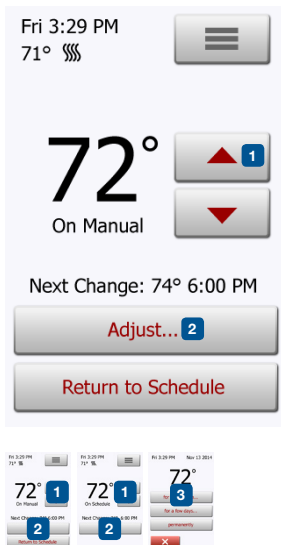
Fri 3:29 PM
71°

72°
On Manual

1

Next Change: 74° 6:00 PM

Adjust... 2

Return to Schedule

Fri 3:29 PM
71°

72°
On Manual
1
Next Change: 74° 6:00 PM
2
Return to Schedule

Fri 3:29 PM
71°

72°
On Schedule
1
Next Change: 74° 6:00 PM
2

Fri 3:29 PM    Nov 13 2014
72°
3
for a few days...
permanently